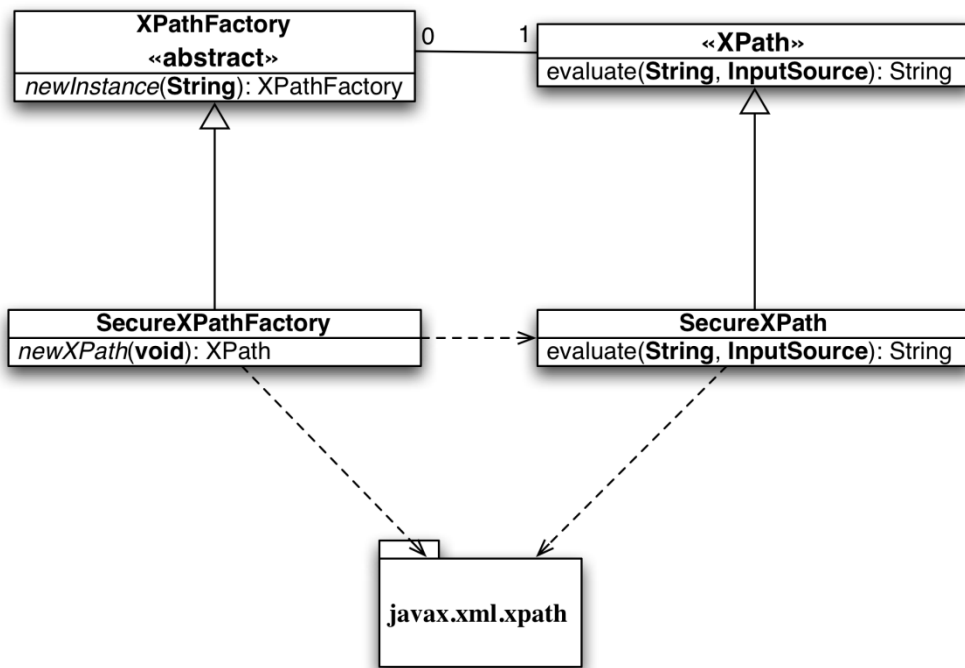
XPathFactory
«abstract»
newInstance(String): XPathFactory

0

1

«XPath»
evaluate(String, InputSource): String

SecureXPathFactory
newXPath(void): XPath

SecureXPath
evaluate(String, InputSource): String

javax.xml.xpath